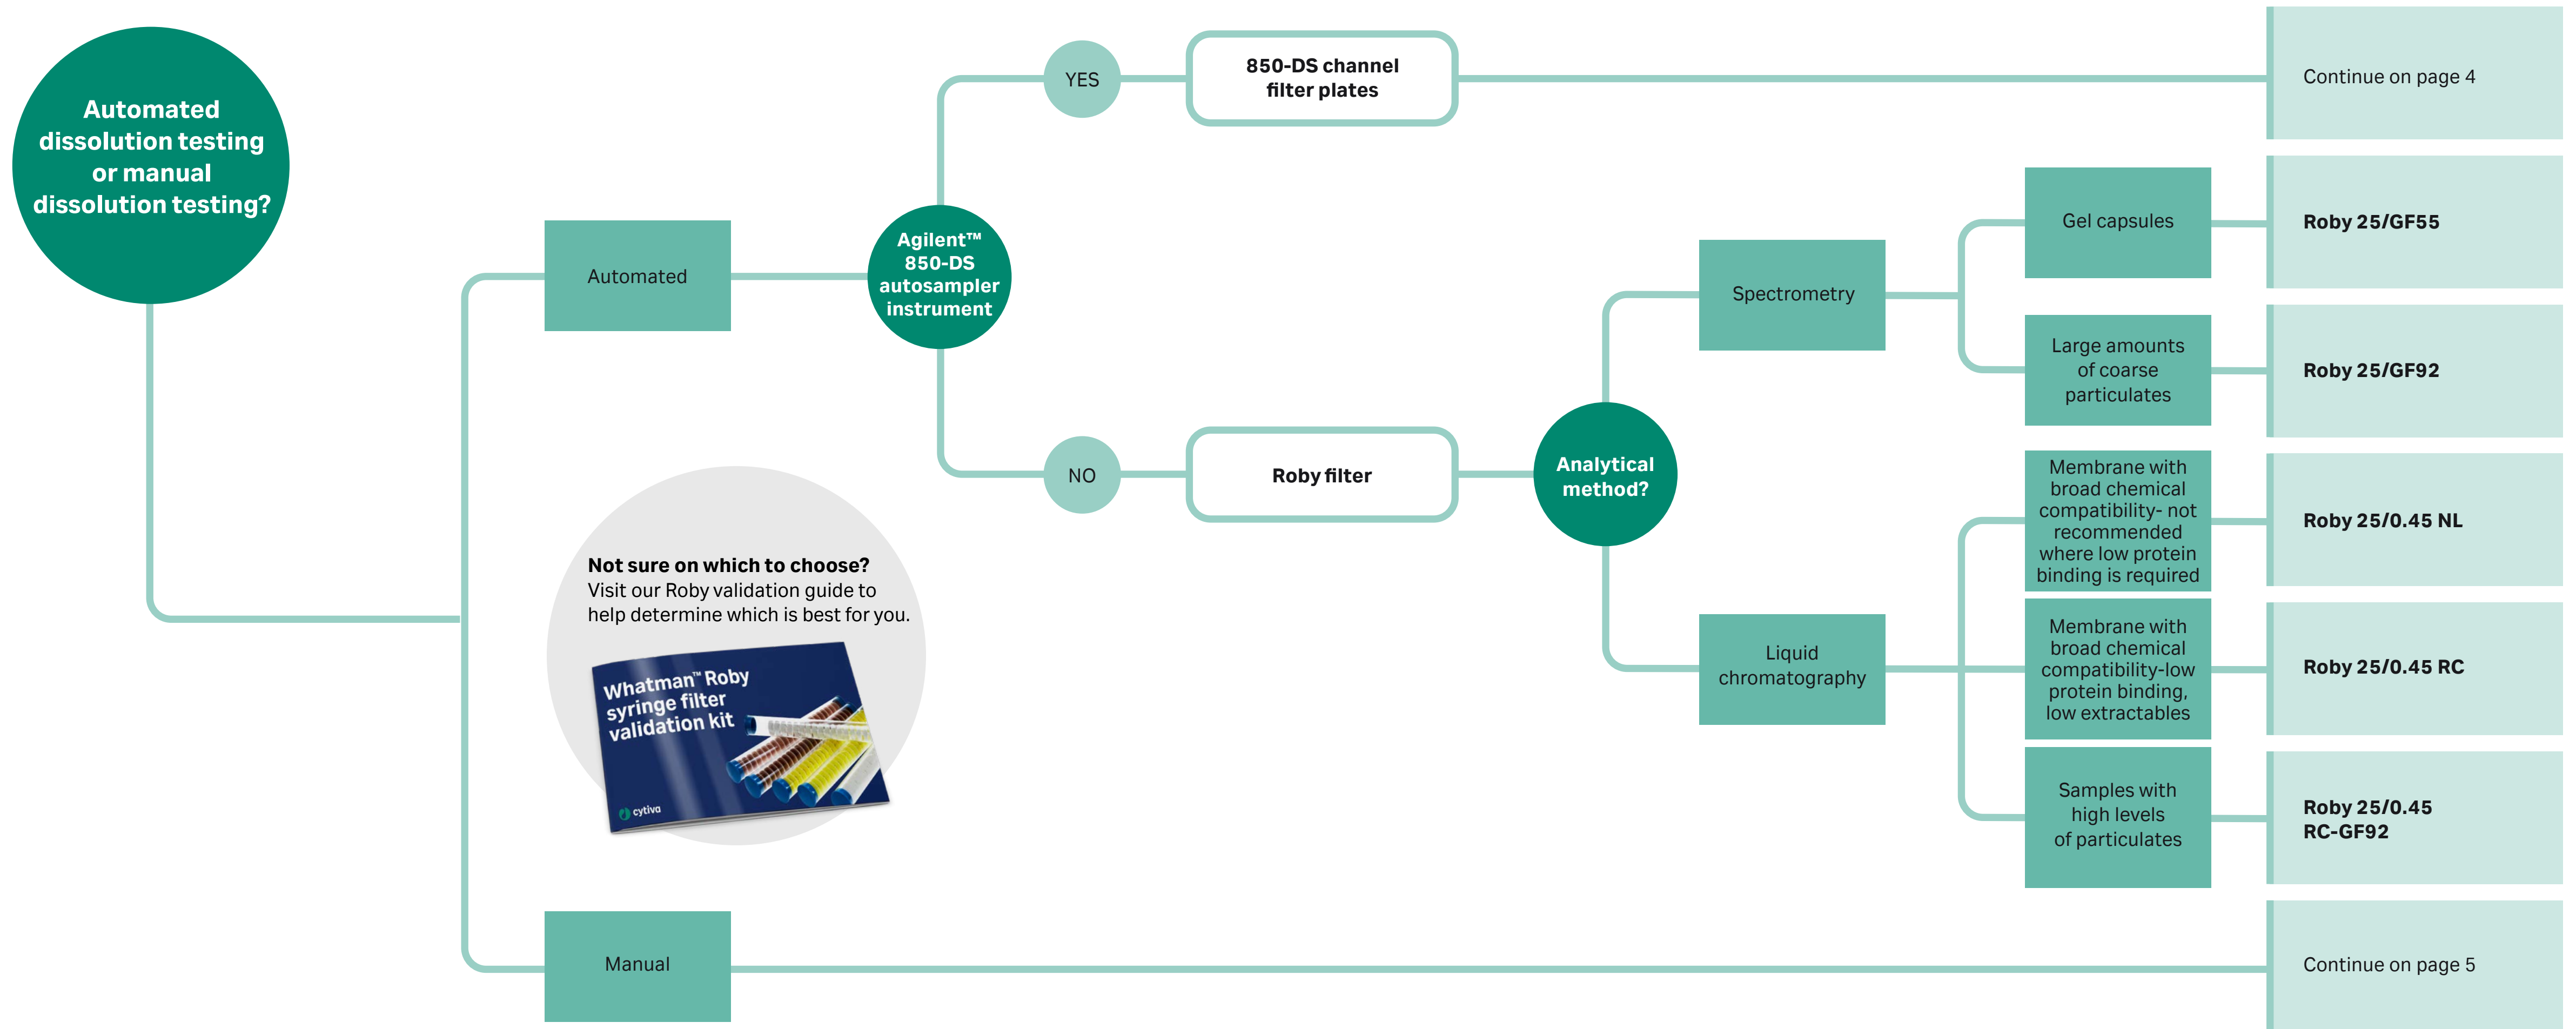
Automated dissolution testing or manual dissolution testing?

Automated

Agilent™ 850-DS autosampler instrument

YES

850-DS channel filter plates

Continue on page 4

NO

Roby filter

Analytical method?

Spectrometry

Gel capsules

Roby 25/GF55

Large amounts of coarse particulates

Roby 25/GF92

Liquid chromatography

Membrane with broad chemical compatibility- not recommended where low protein binding is required

Roby 25/0.45 NL

Membrane with broad chemical compatibility-low protein binding, low extractables

Roby 25/0.45 RC

Samples with high levels of particulates

Roby 25/0.45 RC-GF92

Not sure on which to choose?
Visit our Roby validation guide to help determine which is best for you.

Whatman™ Roby syringe filter validation kit

cytiva

Manual

Continue on page 5